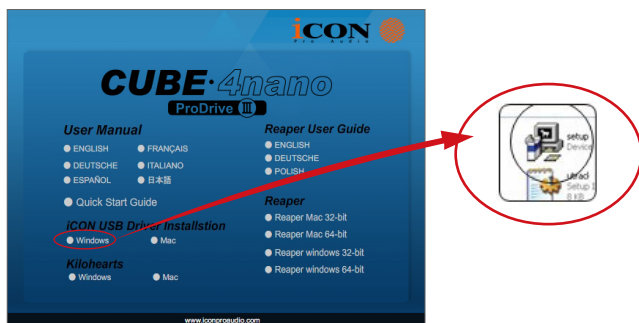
iCON
Pro Audio

CUBE·4nano
ProDrive III

User Manual
ENGLISH
FRANÇAIS
DEUTSCHE
ITALIANO
ESPAÑOL
日本語

Quick Start Guide

iCON USB Driver Installstion
Windows
Mac

Kilohearts
Windows
Mac

Reaper User Guide
ENGLISH
DEUTSCHE
POLISH

Reaper
Reaper Mac 32-bit
Reaper Mac 64-bit
Reaper windows 32-bit
Reaper windows 64-bit

www.iconproaudio.com

setup
Device

utradi
Setup
0 KB